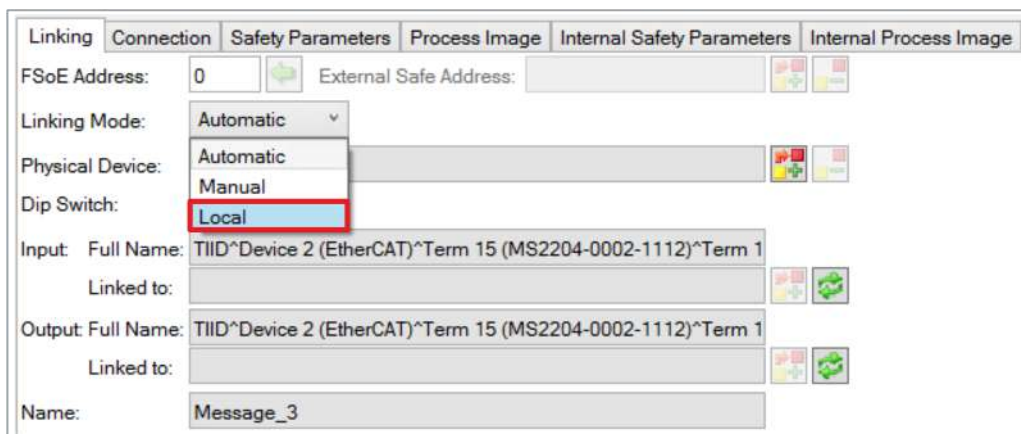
Linking | Connection | Safety Parameters | Process Image | Internal Safety Parameters | Internal Process Image

FSoE Address: 0 External Safe Address:

Linking Mode: Automatic

Physical Device: Automatic Manual Local

Dip Switch:

Input: Full Name: TIID^Device 2 (EtherCAT)^Term 15 (MS2204-0002-1112)^Term 1

Linked to:

Output: Full Name: TIID^Device 2 (EtherCAT)^Term 15 (MS2204-0002-1112)^Term 1

Linked to:

Name: Message_3